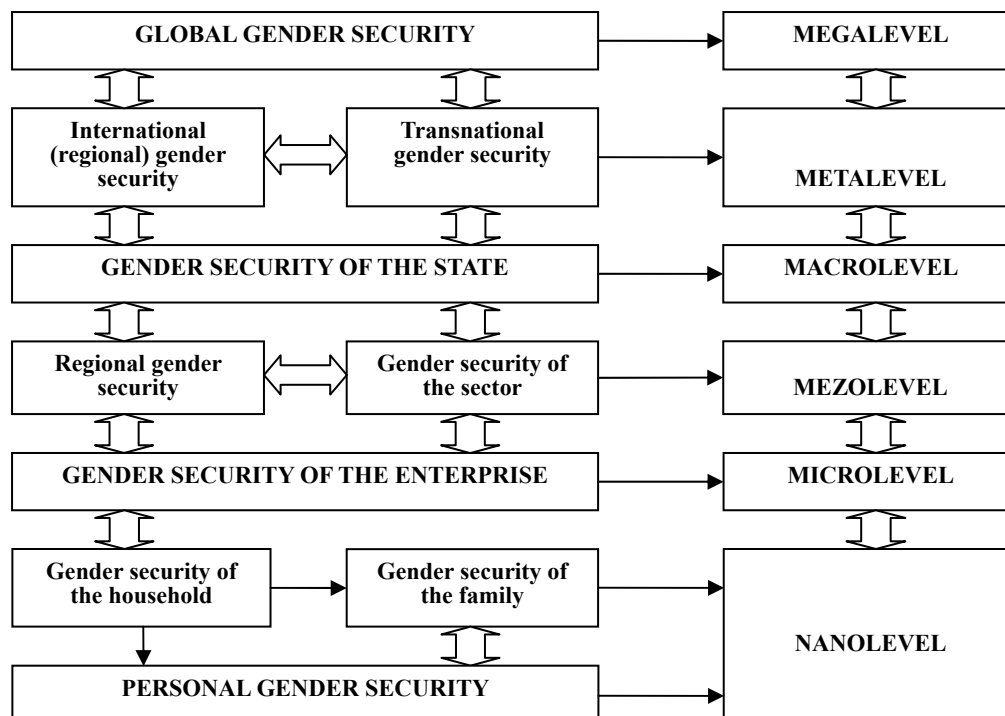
GLOBAL GENDER SECURITY

MEGALEVEL

International (regional) gender security

Transnational gender security

METALEVEL

GENDER SECURITY OF THE STATE

MACROLEVEL

Regional gender security

Gender security of the sector

MEZOLEVEL

GENDER SECURITY OF THE ENTERPRISE

MICROLEVEL

Gender security of the household

Gender security of the family

NANOLEVEL

PERSONAL GENDER SECURITY